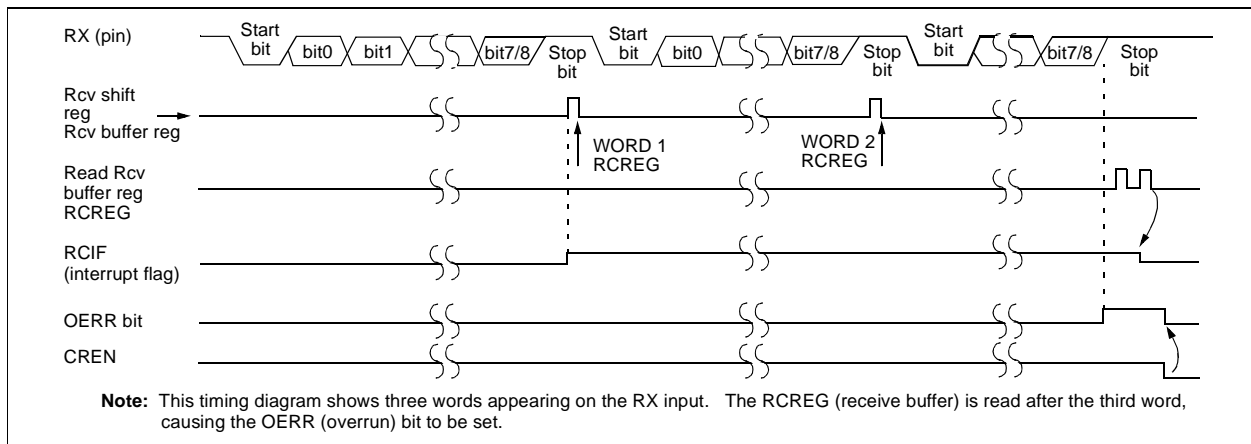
RX (pin)

Start bit

bit0

bit1

bit7/8

Stop bit

Start bit

bit0

bit7/8

Stop bit

Start bit

bit7/8

Stop bit

Rcv shift reg

Rcv buffer reg

WORD 1 RCREG

WORD 2 RCREG

Read Rcv buffer reg RCREG

RCIF (interrupt flag)

OERR bit

CREN

**Note:** This timing diagram shows three words appearing on the RX input. The RCREG (receive buffer) is read after the third word, causing the OERR (overrun) bit to be set.